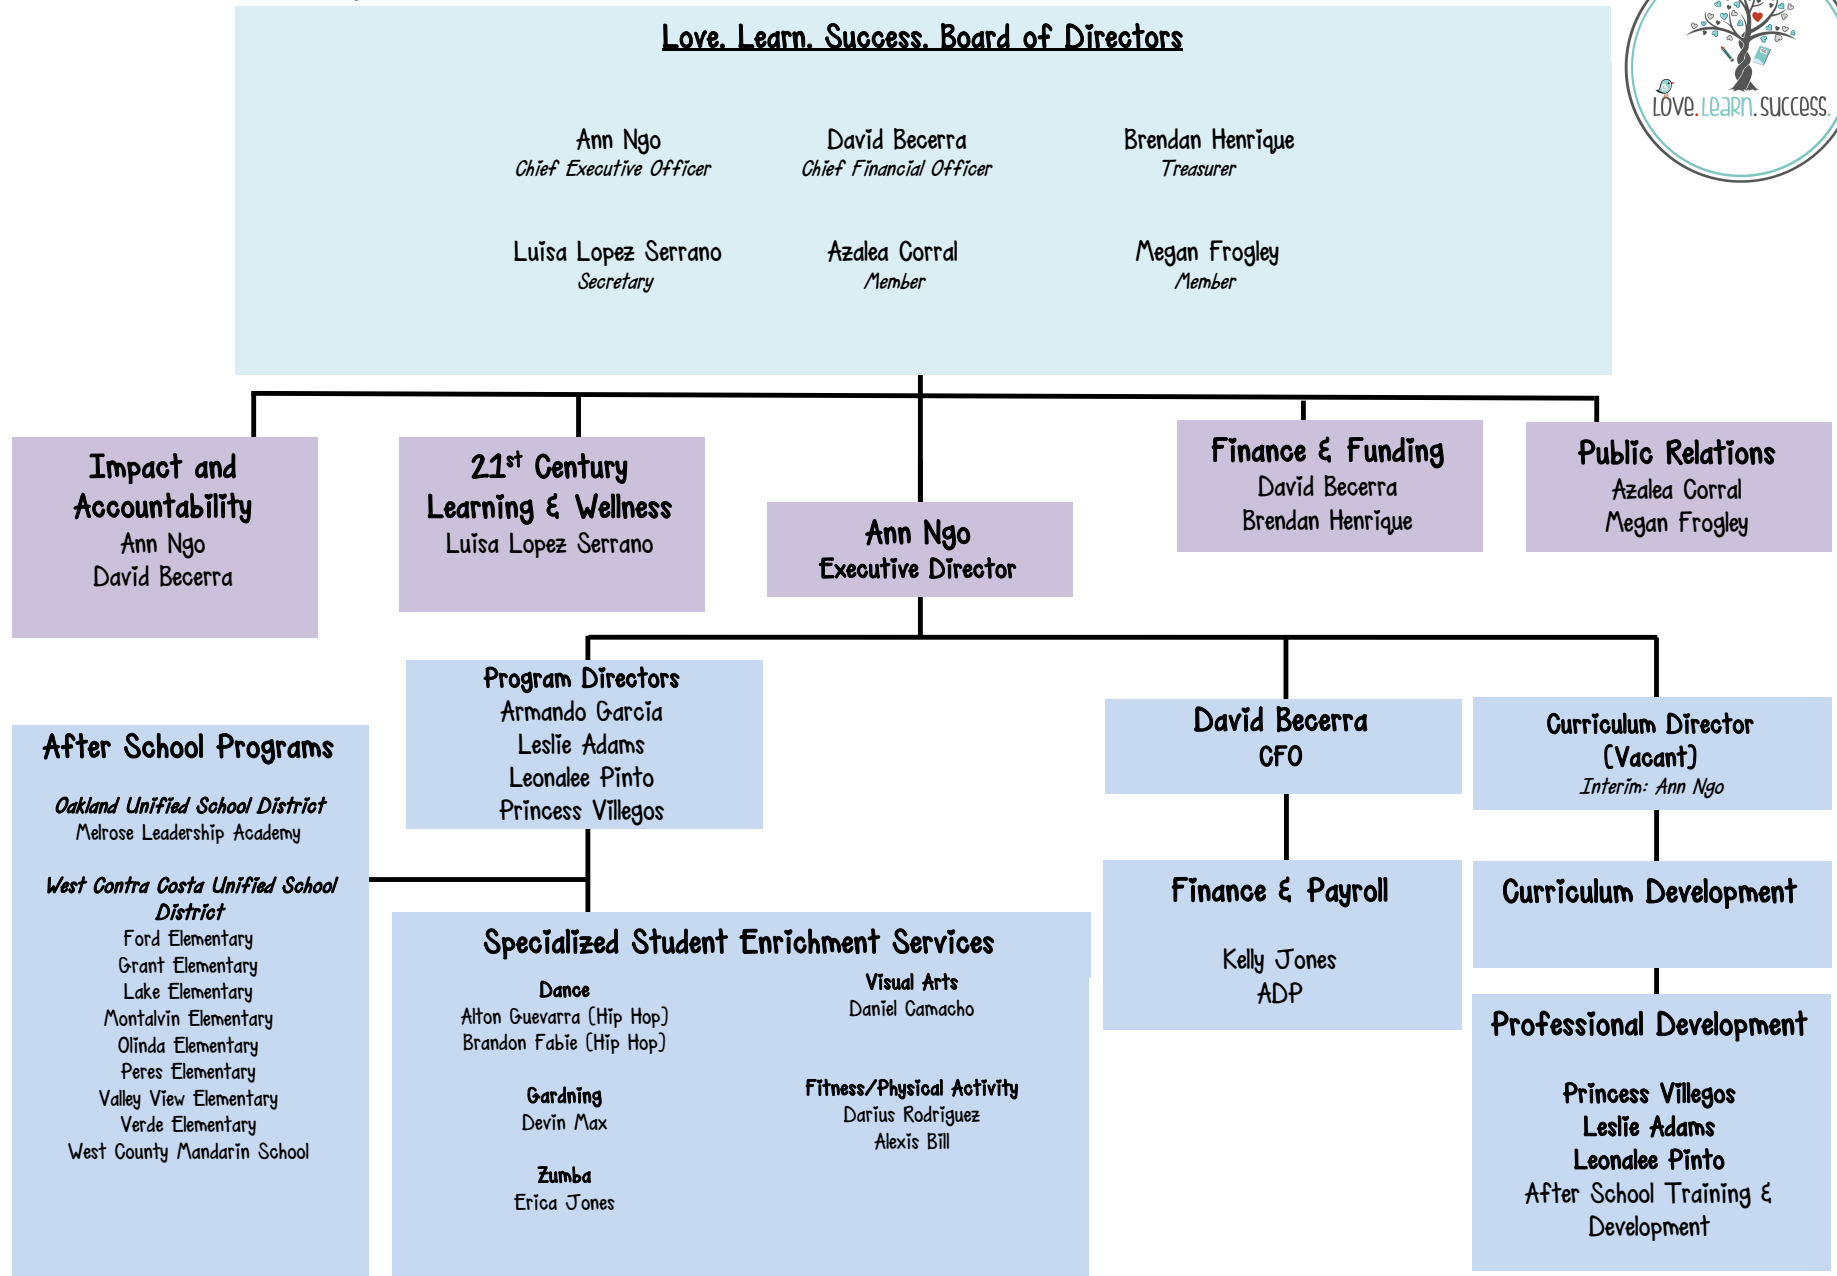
Love. Learn. Success. Board of Directors

Love. Learn. Success.

Ann Ngo
Chief Executive Officer

David Becerra
Chief Financial Officer

Brendan Henrique
Treasurer

Luisa Lopez Serrano
Secretary

Azalea Corral
Member

Megan Frogley
Member

Impact and Accountability
Ann Ngo
David Becerra

$21^{st}$ Century Learning & Wellness
Luisa Lopez Serrano

Ann Ngo
Executive Director

Finance & Funding
David Becerra
Brendan Henrique

Public Relations
Azalea Corral
Megan Frogley

Program Directors
Armando Garcia
Leslie Adams
Leonalee Pinto
Princess Villegos

David Becerra
CFO

Curriculum Director
(Vacant)
Interim: Ann Ngo

After School Programs

Oakland Unified School District
Melrose Leadership Academy

West Contra Costa Unified School District
Ford Elementary
Grant Elementary
Lake Elementary
Montalvin Elementary
Olinda Elementary
Peres Elementary
Valley View Elementary
Verde Elementary
West County Mandarin School

Specialized Student Enrichment Services

Dance
Alton Guevarra (Hip Hop)
Brandon Fabie (Hip Hop)

Gardning
Devin Max

Zumba
Erica Jones

Visual Arts
Daniel Camacho

Fitness/Physical Activity
Darius Rodriguez
Alexis Bill

Finance & Payroll

Kelly Jones
ADP

Curriculum Development

Professional Development

Princess Villegos
Leslie Adams
Leonalee Pinto
After School Training & Development